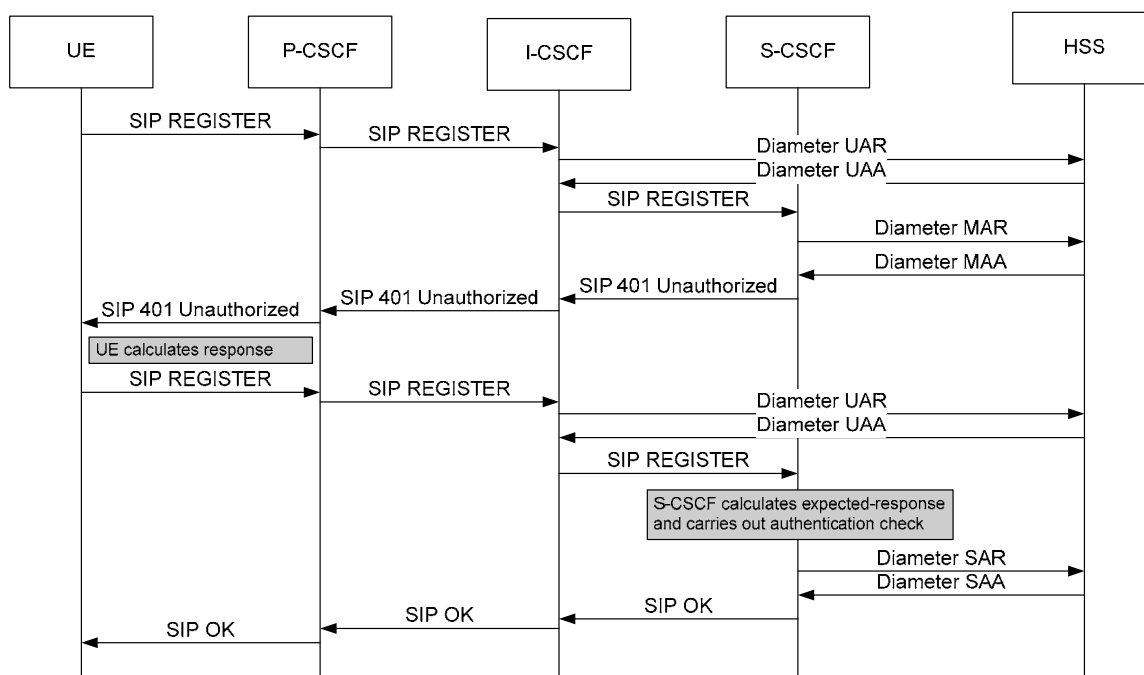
UE

P-CSCF

I-CSCF

S-CSCF

HSS

SIP REGISTER

SIP REGISTER

Diameter UAR

Diameter UAA

SIP REGISTER

Diameter MAR

Diameter MAA

SIP 401 Unauthorized

SIP 401 Unauthorized

SIP 401 Unauthorized

UE calculates response

SIP REGISTER

SIP REGISTER

Diameter UAR

Diameter UAA

SIP REGISTER

S-CSCF calculates expected-response and carries out authentication check

Diameter SAR

Diameter SAA

SIP OK

SIP OK

SIP OK